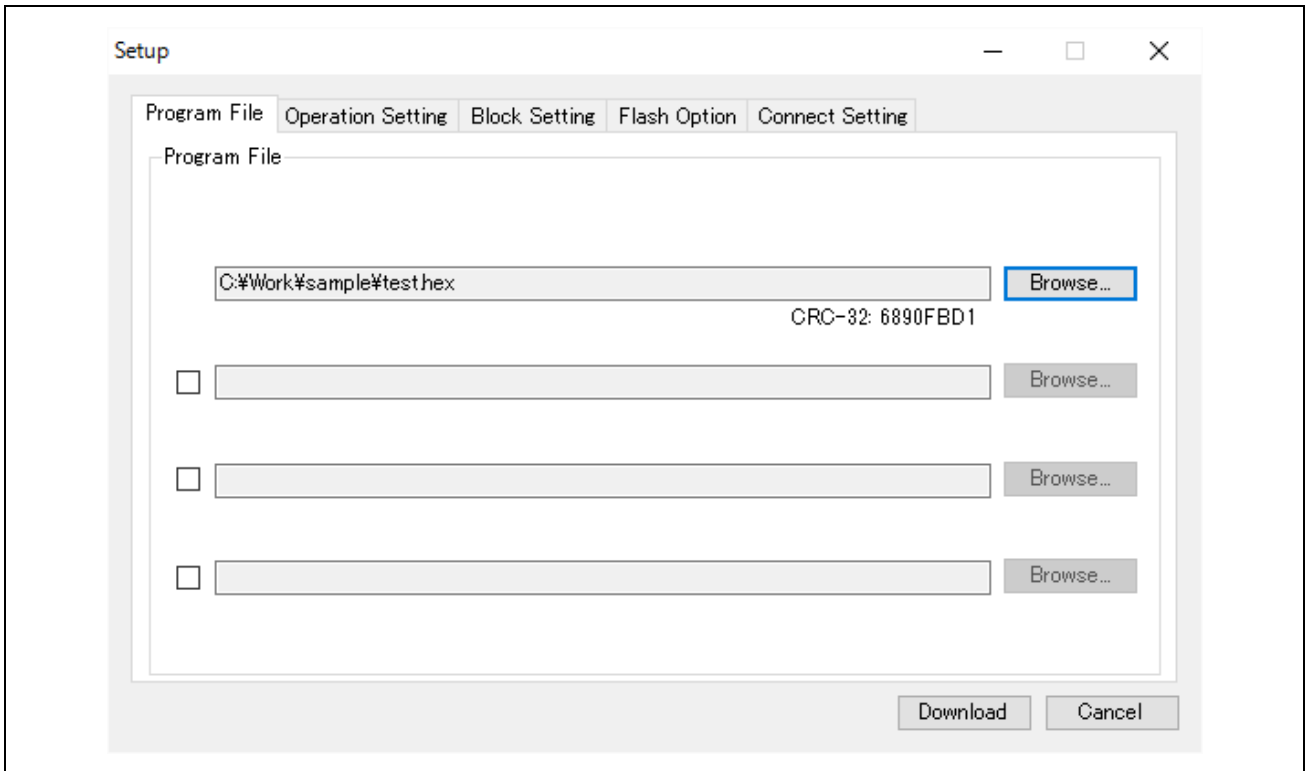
Setup

Program File | Operation Setting | Block Setting | Flash Option | Connect Setting

Program File

C:¥Work¥sample¥test.hex

Browse...

CRC-32: 6890FBD1

Browse...

Browse...

Browse...

Download

Cancel